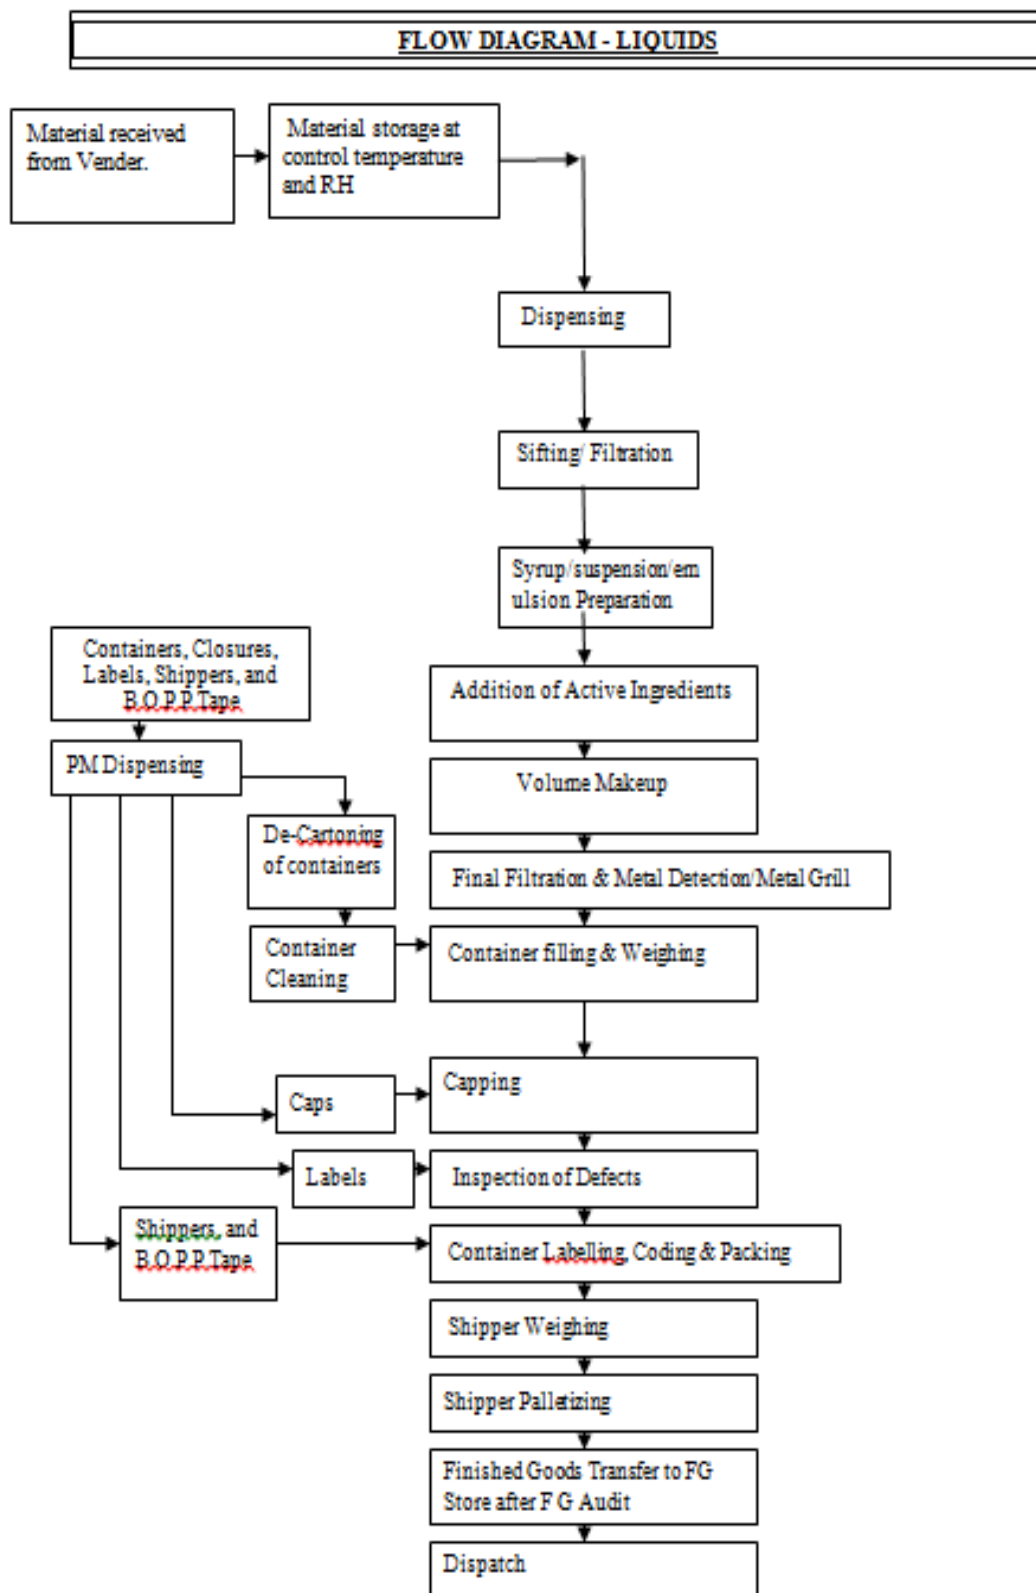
FLOW DIAGRAM - LIQUIDS

Material received from Vender.

Material storage at control temperature and RH

Dispensing

Sifting/ Filtration

Syrup/suspension/emulsion Preparation

Containers, Closures, Labels, Shippers, and B.O.P.P.Tape

Addition of Active Ingredients

PM Dispensing

Volume Makeup

De-Cartoning of containers

Final Filtration & Metal Detection/Metal Grill

Container Cleaning

Container filling & Weighing

Caps

Capping

Labels

Inspection of Defects

Shippers, and B.O.P.P.Tape

Container Labelling, Coding & Packing

Shipper Weighing

Shipper Palletizing

Finished Goods Transfer to FG Store after F G Audit

Dispatch